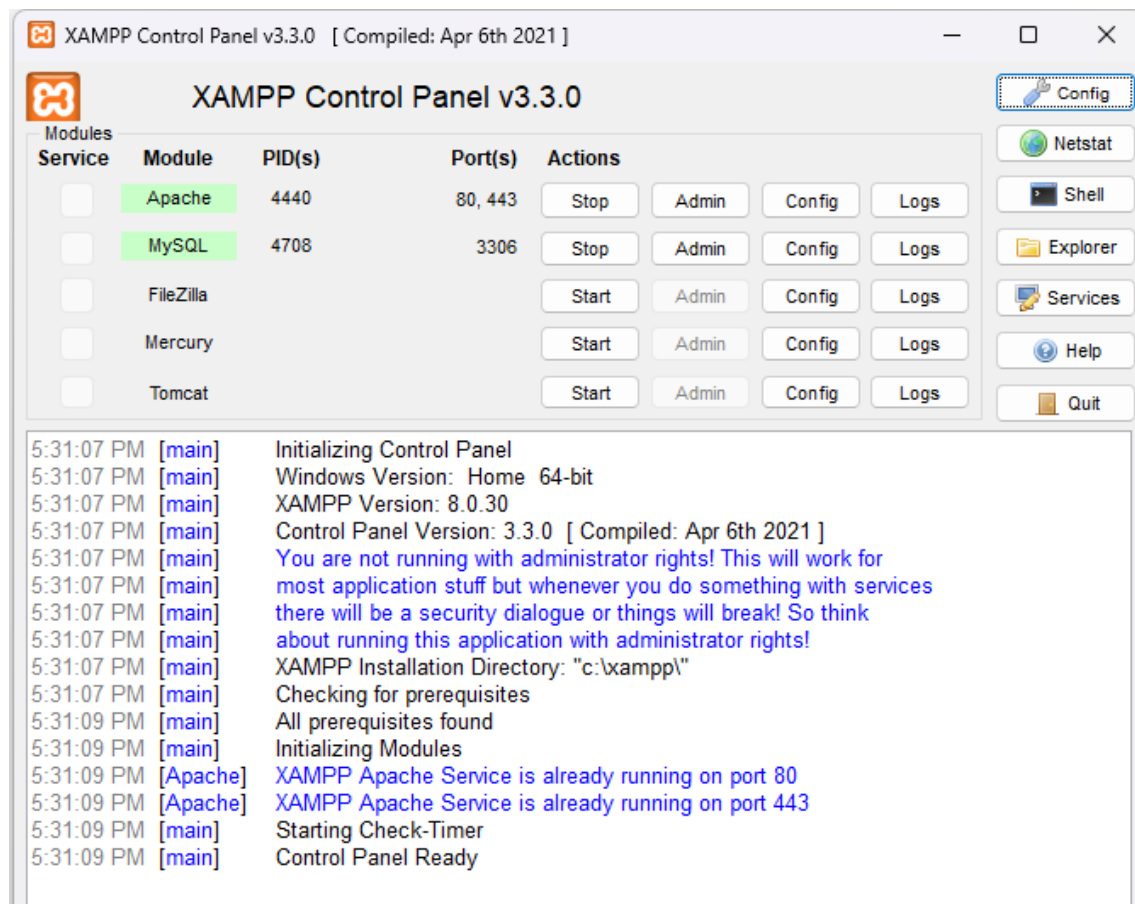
XAMPP Control Panel v3.3.0 [ Compiled: Apr 6th 2021 ]

XAMPP Control Panel v3.3.0

Config
Netstat
Shell
Explorer
Services
Help
Quit

Modules

| Service | Module | PID(s) | Port(s) | Actions | | | |
|---|---|---|---|---|---|---|---|
| | Apache | 4440 | 80, 443 | Stop | Admin | Config | Logs |
| | MySQL | 4708 | 3306 | Stop | Admin | Config | Logs |
| | FileZilla | | | Start | Admin | Config | Logs |
| | Mercury | | | Start | Admin | Config | Logs |
| | Tomcat | | | Start | Admin | Config | Logs |

5:31:07 PM [main] Initializing Control Panel
5:31:07 PM [main] Windows Version: Home 64-bit
5:31:07 PM [main] XAMPP Version: 8.0.30
5:31:07 PM [main] Control Panel Version: 3.3.0 [ Compiled: Apr 6th 2021 ]
5:31:07 PM [main] You are not running with administrator rights! This will work for
5:31:07 PM [main] most application stuff but whenever you do something with services
5:31:07 PM [main] there will be a security dialogue or things will break! So think
5:31:07 PM [main] about running this application with administrator rights!
5:31:07 PM [main] XAMPP Installation Directory: "c:\xampp\"
5:31:07 PM [main] Checking for prerequisites
5:31:09 PM [main] All prerequisites found
5:31:09 PM [main] Initializing Modules
5:31:09 PM [Apache] XAMPP Apache Service is already running on port 80
5:31:09 PM [Apache] XAMPP Apache Service is already running on port 443
5:31:09 PM [main] Starting Check-Timer
5:31:09 PM [main] Control Panel Ready